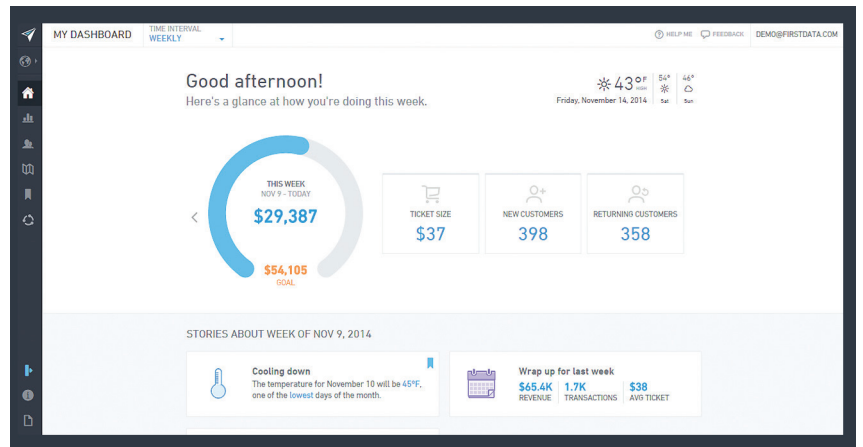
MY DASHBOARD TIME INTERVAL WEEKLY

HELP ME FEEDBACK DEMO@FIRSTDATA.COM

Good afternoon!
Here's a glance at how you're doing this week.

43°F HIGH 54° Sat 46° Sun
Friday, November 14, 2014

THIS WEEK
NOV 9 - TODAY
$29,387

$54,105
GOAL

TICKET SIZE
$37

NEW CUSTOMERS
398

RETURNING CUSTOMERS
358

STORIES ABOUT WEEK OF NOV 9, 2014

Cooling down
The temperature for November 10 will be 45°F, one of the lowest days of the month.

Wrap up for last week
$65.4K REVENUE
1.7K TRANSACTIONS
$38 AVG TICKET